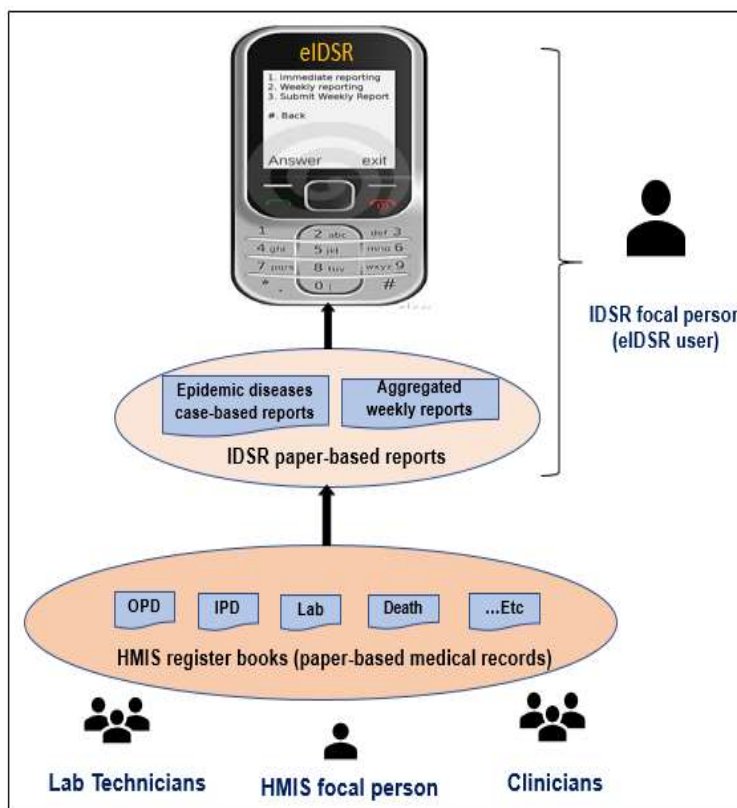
eIDSR

1. Immediate reporting
2. Weekly reporting
3. Submit Weekly Report

#. Back

Answer exit

1 2 abc def 3
4 ghi 5 jkl mno 6
7 pqrs 8 tuv wxyz 9
* 0 #

IDSR focal person
(eIDSR user)

Epidemic diseases case-based reports

Aggregated weekly reports

IDSR paper-based reports

OPD IPD Lab Death ...Etc

HMIS register books (paper-based medical records)

Lab Technicians HMIS focal person Clinicians